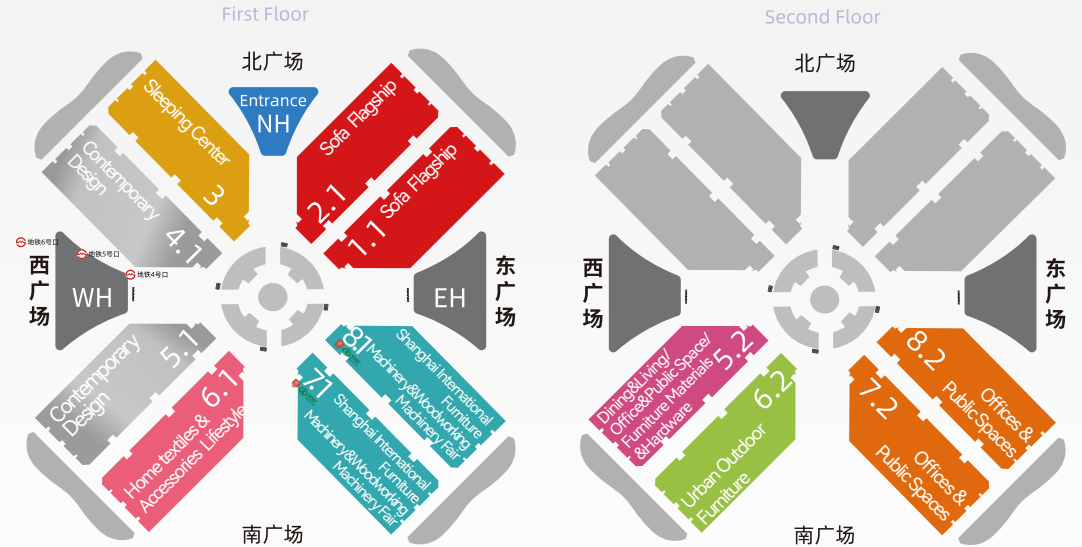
First Floor

北广场

Entrance NH

Sleeping Center 3

Contemporary Design 4.1

Sofa Flagship 2.1

1.1 Sofa Flagship

地铁6号口
地铁5号口
地铁4号口

西广场

WH

EH

东广场

Contemporary Design 5.1

Home textiles & Accessories Lifestyle 6.1

8.1 Shanghai International Furniture Machinery&Woodworking Machinery Fair

7.1 Shanghai International Furniture Machinery&Woodworking Machinery Fair

南广场

Second Floor

北广场

西广场

东广场

Dining&Living/ Office&Public Space/ Furniture Materials &Hardware 5.2

6.2 Urban Outdoor Furniture

8.2 Offices & Public Spaces

7.2 Offices & Public Spaces

南广场